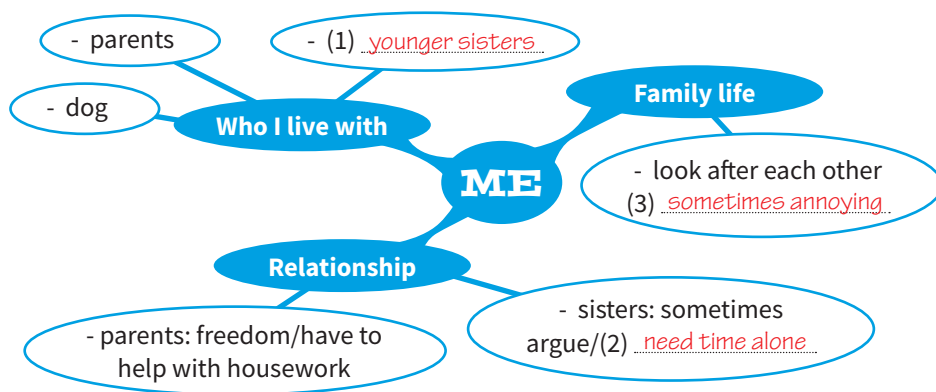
- parents

- (1) younger sisters

- dog

Who I live with

Family life

ME

- look after each other
(3) sometimes annoying

Relationship

- sisters: sometimes argue/(2) need time alone

- parents: freedom/have to help with housework